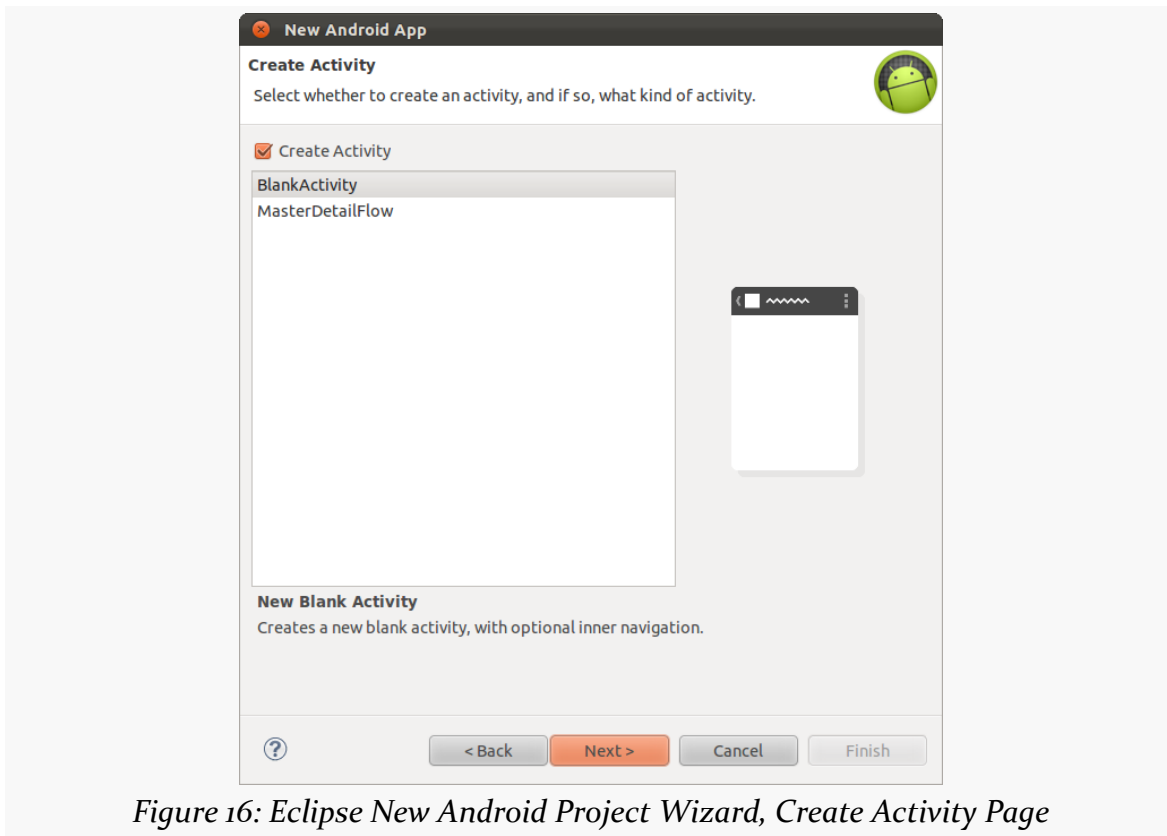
New Android App

Create Activity

Select whether to create an activity, and if so, what kind of activity.

Create Activity

BlankActivity
MasterDetailFlow

New Blank Activity

Creates a new blank activity, with optional inner navigation.

?

< Back

Next >

Cancel

Finish

Figure 16: Eclipse New Android Project Wizard, Create Activity Page